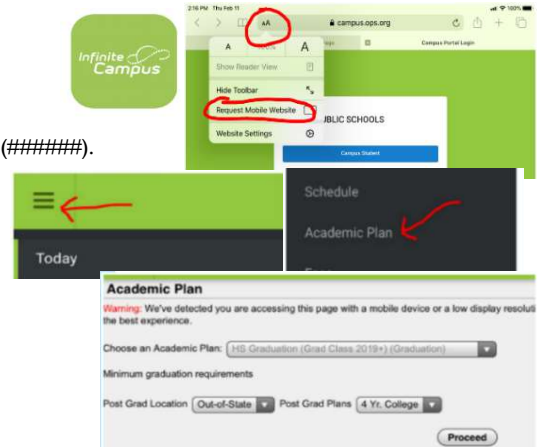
Infinite Campus

2:16 PM Thu Feb 11

AA

campus.ops.org

100%

A

A

Show Reader View

Hide Toolbar

Request Mobile Website

Website Settings

Campus Portal Login

UBLIC SCHOOLS

Campus Student

(######).

Today

Schedule

Academic Plan

Academic Plan

Warning: We've detected you are accessing this page with a mobile device or a low display resoluti the best experience.

Choose an Academic Plan: HS Graduation (Grad Class 2019+) (Graduation)

Minimum graduation requirements

Post Grad Location Out-of-State Post Grad Plans 4 Yr. College

Proceed